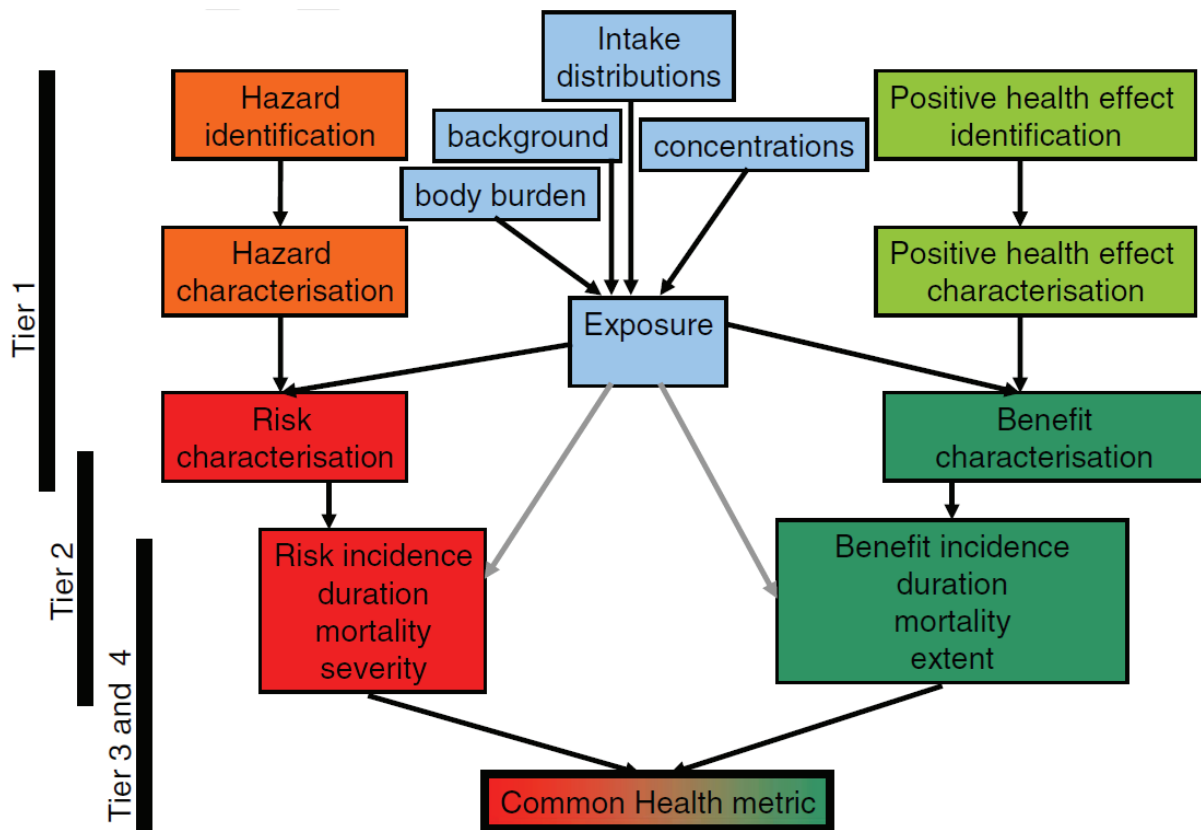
Tier 1
Tier 2
Tier 3 and 4

Intake distributions

Hazard identification

background

concentrations

Positive health effect identification

body burden

Hazard characterisation

Exposure

Positive health effect characterisation

Risk characterisation

Benefit characterisation

Risk incidence duration mortality severity

Benefit incidence duration mortality extent

Common Health metric